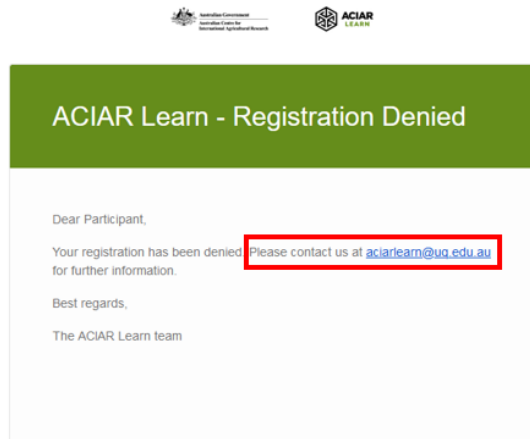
Australian Government
Australian Centre for International Agricultural Research

ACIAR LEARN

ACIAR Learn - Registration Denied

Dear Participant,

Your registration has been denied. Please contact us at aciarlearn@uq.edu.au for further information.

Best regards,

The ACIAR Learn team